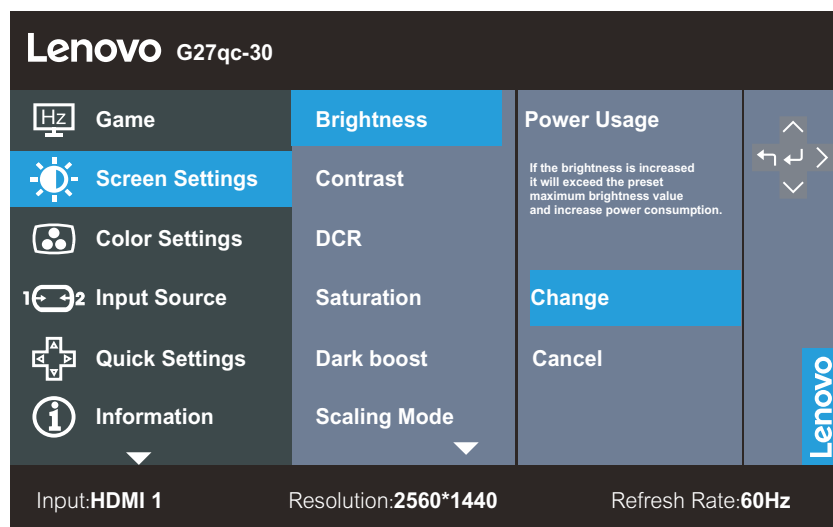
Lenovo G27qc-30

Hz Game
Screen Settings
Color Settings
1 2 Input Source
Quick Settings
Information

Brightness
Contrast
DCR
Saturation
Dark boost
Scaling Mode

Power Usage

If the brightness is increased it will exceed the preset maximum brightness value and increase power consumption.

Change
Cancel

Lenovo

Input:HDMI 1 Resolution:2560*1440 Refresh Rate:60Hz